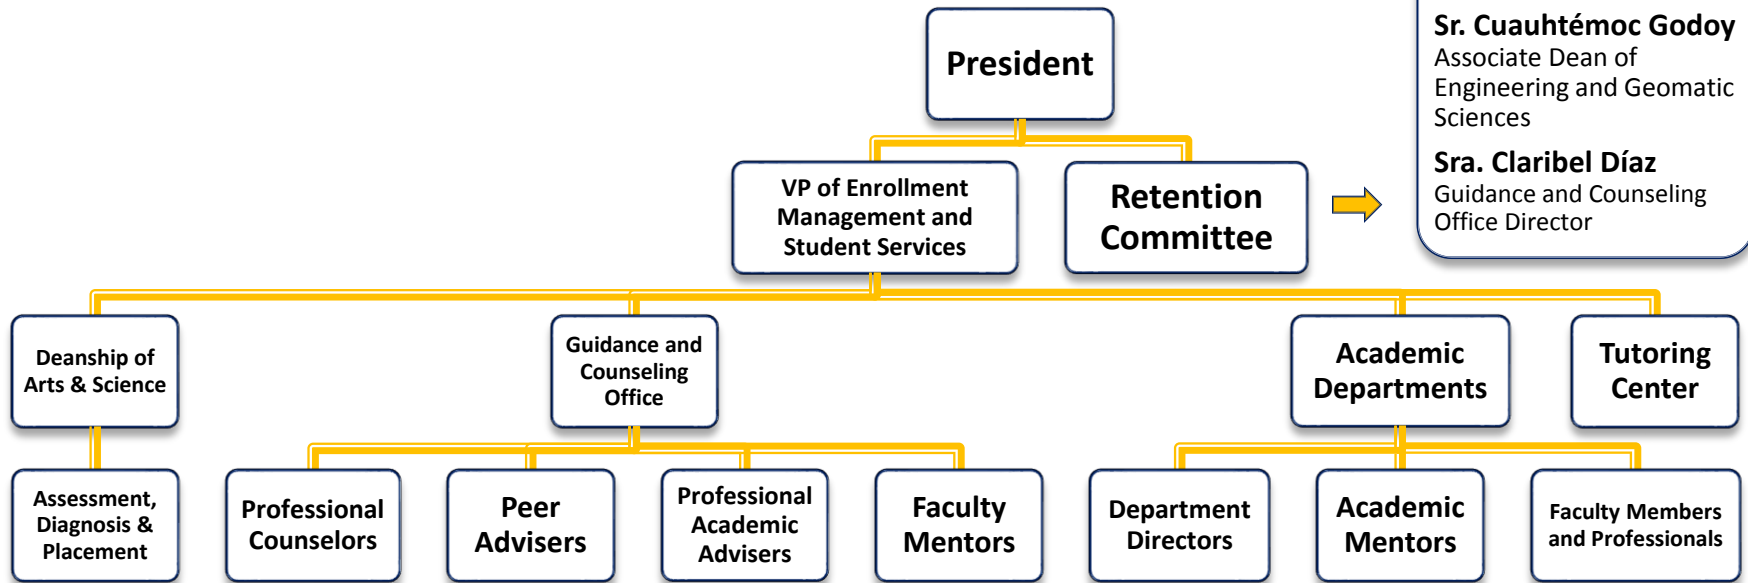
President

VP of Enrollment Management and Student Services

Retention Committee

Sr. Cuauhtémoc Godoy
Associate Dean of Engineering and Geomatic Sciences

Sra. Claribel Díaz
Guidance and Counseling Office Director

Deanship of Arts & Science

Guidance and Counseling Office

Academic Departments

Tutoring Center

Assessment, Diagnosis & Placement

Professional Counselors

Peer Advisers

Professional Academic Advisers

Faculty Mentors

Department Directors

Academic Mentors

Faculty Members and Professionals